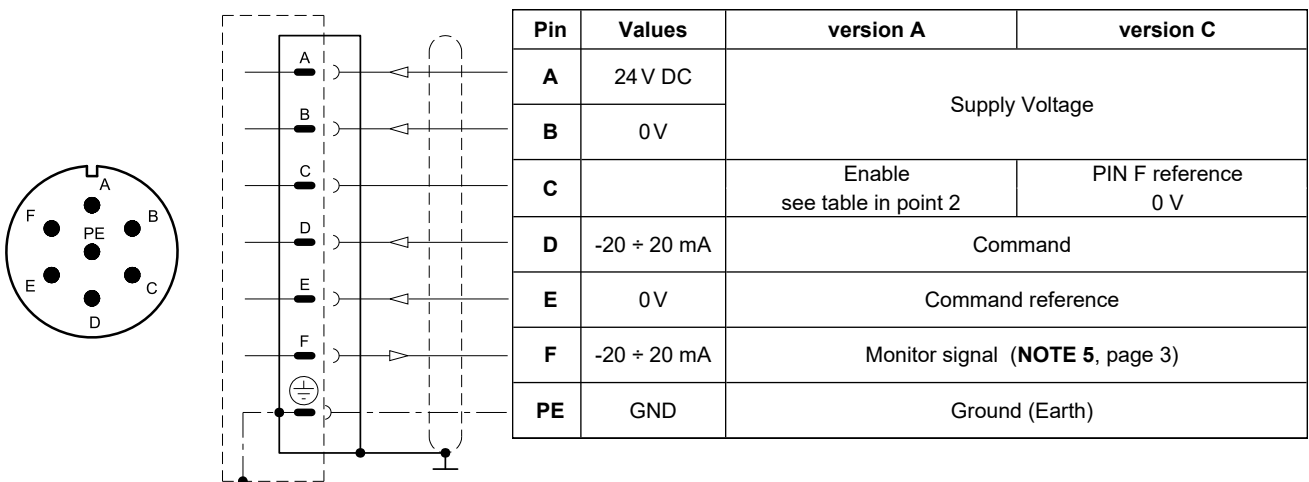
A
F
B
PE
E
C
D

A
B
C
D
E
F

| Pin | Values | version A | version C |
|---|---|---|---|
| A | 24 V DC | Supply Voltage | |
| B | 0 V | | |
| C | | Enable see table in point 2 | PIN F reference 0 V |
| D | -20 ÷ 20 mA | Command | |
| E | 0 V | Command reference | |
| F | -20 ÷ 20 mA | Monitor signal (**NOTE 5**, page 3) | |
| PE | GND | Ground (Earth) | |